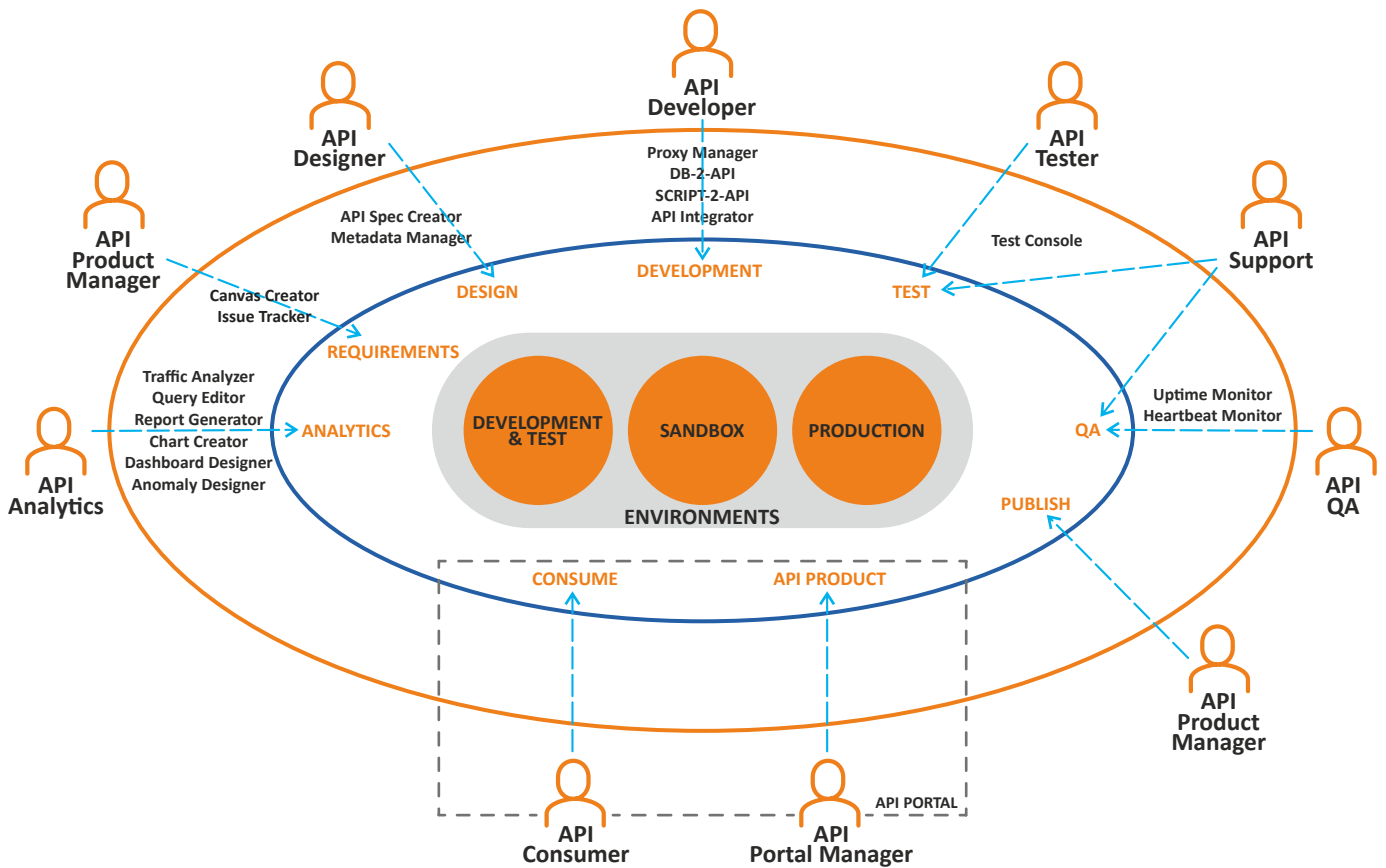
API Developer

API Designer

API Tester

API Product Manager

API Support

Proxy Manager
DB-2-API
SCRIPT-2-API
API Integrator

API Spec Creator
Metadata Manager

Test Console

DEVELOPMENT

DESIGN

TEST

Canvas Creator
Issue Tracker

REQUIREMENTS

Traffic Analyzer
Query Editor
Report Generator
Chart Creator
Dashboard Designer
Anomaly Designer

ANALYTICS

DEVELOPMENT & TEST

SANDBOX

PRODUCTION

ENVIRONMENTS

Uptime Monitor
Heartbeat Monitor

QA

API Analytics

API QA

PUBLISH

CONSUME

API PRODUCT

API PORTAL

API Product Manager

API Consumer

API Portal Manager